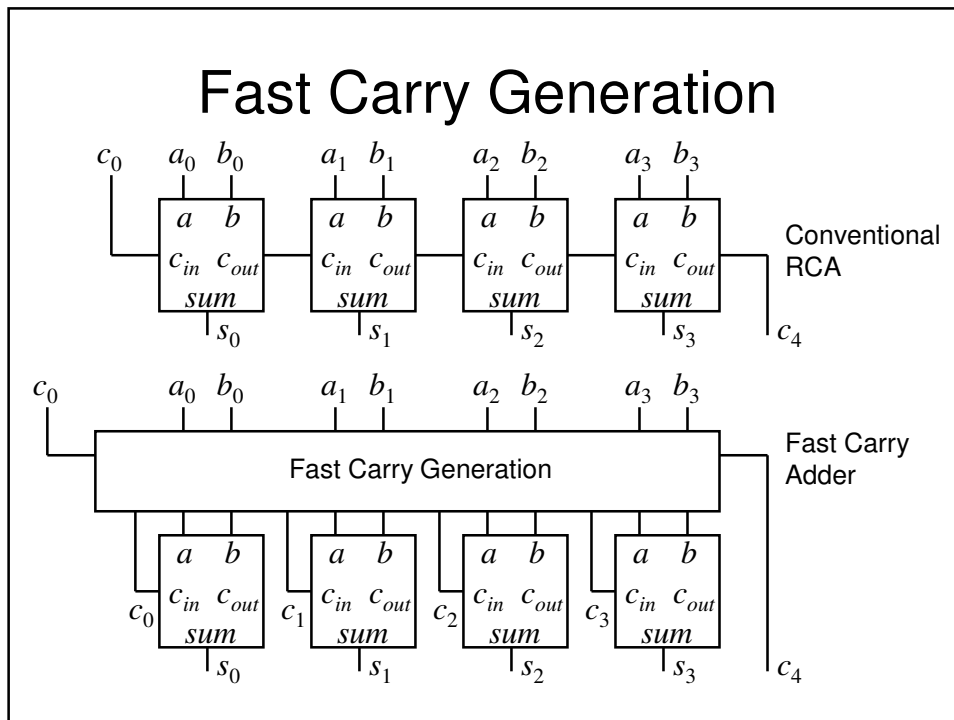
Fast Carry Generation

$c_0$ $a_0$ $b_0$ $a_1$ $b_1$ $a_2$ $b_2$ $a_3$ $b_3$

$a$ $b$ $c_{in}$ $c_{out}$ $sum$

$a$ $b$ $c_{in}$ $c_{out}$ $sum$

$a$ $b$ $c_{in}$ $c_{out}$ $sum$

$a$ $b$ $c_{in}$ $c_{out}$ $sum$

Conventional RCA

$s_0$ $s_1$ $s_2$ $s_3$ $c_4$

$c_0$ $a_0$ $b_0$ $a_1$ $b_1$ $a_2$ $b_2$ $a_3$ $b_3$

Fast Carry Generation

Fast Carry Adder

$a$ $b$ $c_{in}$ $c_{out}$ $sum$

$a$ $b$ $c_{in}$ $c_{out}$ $sum$

$a$ $b$ $c_{in}$ $c_{out}$ $sum$

$a$ $b$ $c_{in}$ $c_{out}$ $sum$

$c_0$ $c_1$ $c_2$ $c_3$

$s_0$ $s_1$ $s_2$ $s_3$ $c_4$